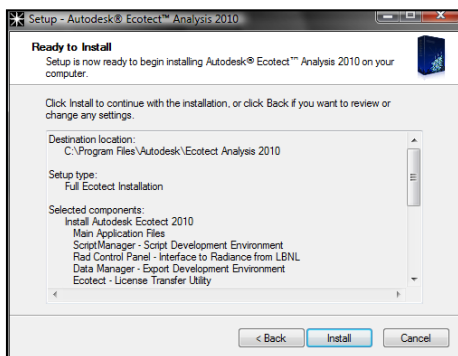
Setup - Autodesk® Ecotect™ Analysis 2010

Ready to Install

Setup is now ready to begin installing Autodesk® Ecotect™ Analysis 2010 on your computer.

Click Install to continue with the installation, or click Back if you want to review or change any settings.

Destination location:
C:\Program Files\Autodesk\Ecotect Analysis 2010

Setup type:
Full Ecotect Installation

Selected components:
Install Autodesk Ecotect 2010
Main Application Files
ScriptManager - Script Development Environment
Rad Control Panel - Interface to Radiance from LBNL
Data Manager - Export Development Environment
Ecotect - License Transfer Utility

< Back
Install
Cancel